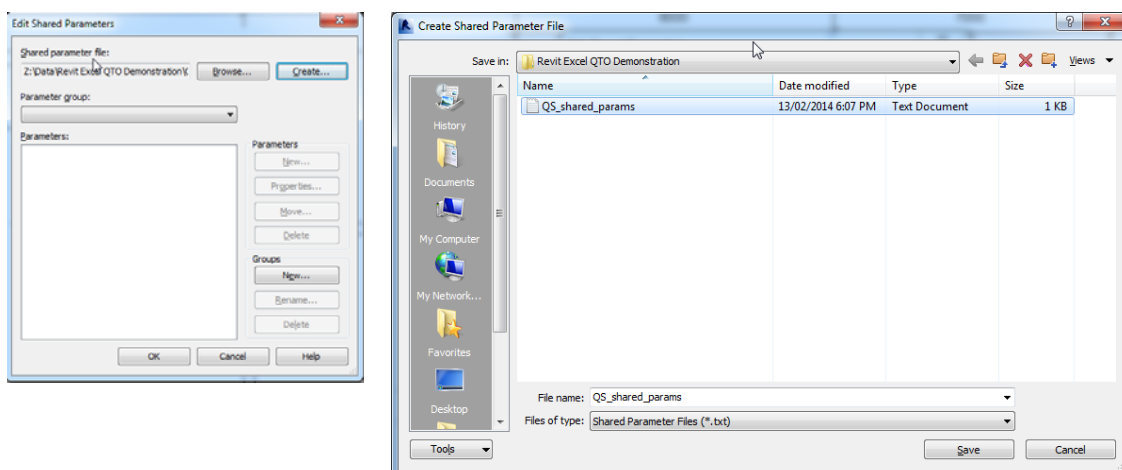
Edit Shared Parameters

Shared parameter file:
Z:\Data\Revit Excel QTO Demonstration\(
Browse...
Create...

Parameter group:

Parameters:

Parameters
New...
Properties...
Move...
Delete

Groups
New...
Rename...
Delete

OK
Cancel
Help

Create Shared Parameter File

Save in: Revit Excel QTO Demonstration

Views

History
Documents
My Computer
My Network...
Favorites
Desktop

| Name | Date modified | Type | Size |
|---|---|---|---|
| QS_shared_params | 13/02/2014 6:07 PM | Text Document | 1 KB |

File name: QS_shared_params
Files of type: Shared Parameter Files (*.txt)

Tools
Save
Cancel